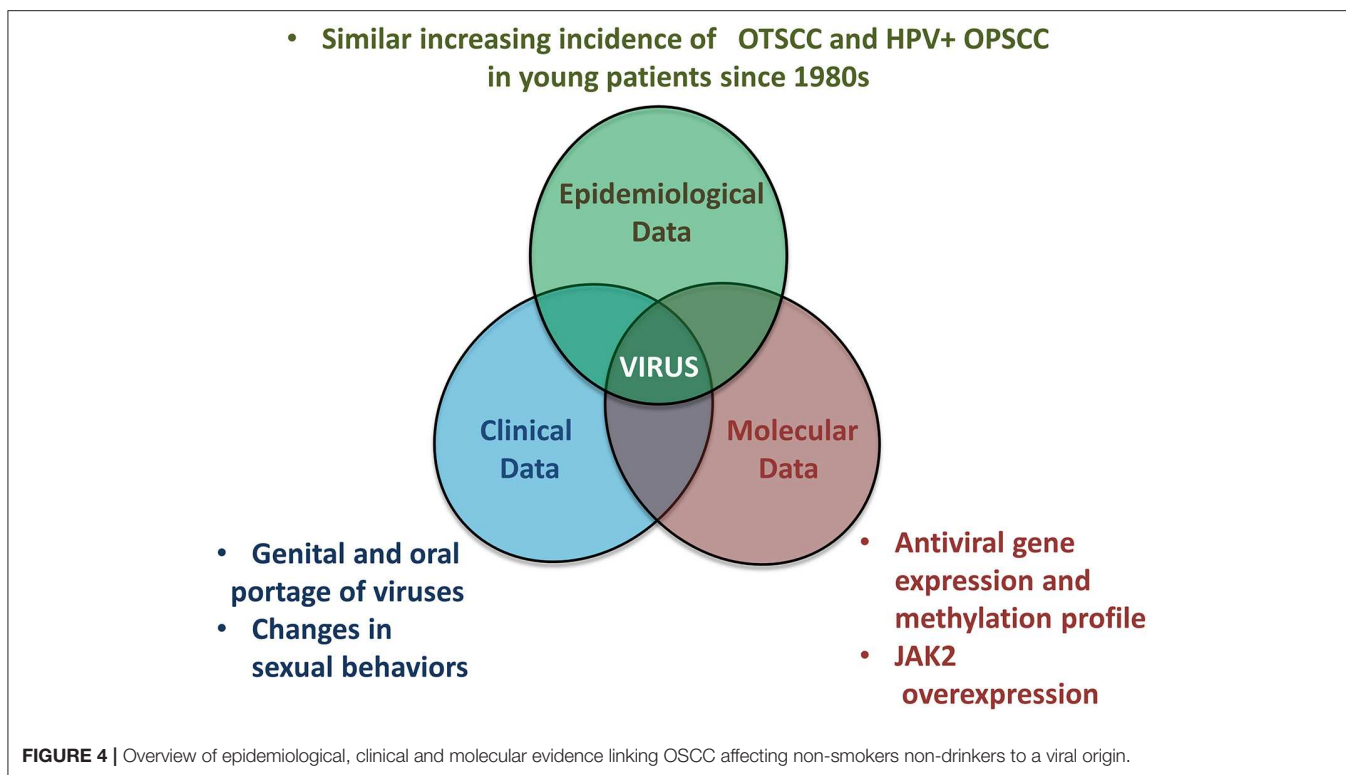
• Similar increasing incidence of OTSCC and HPV+ OPSCC in young patients since 1980s

Epidemiological Data

VIRUS

Clinical Data

Molecular Data

• Genital and oral portage of viruses
• Changes in sexual behaviors

• Antiviral gene expression and methylation profile
• JAK2 overexpression

FIGURE 4 | Overview of epidemiological, clinical and molecular evidence linking OSCC affecting non-smokers non-drinkers to a viral origin.